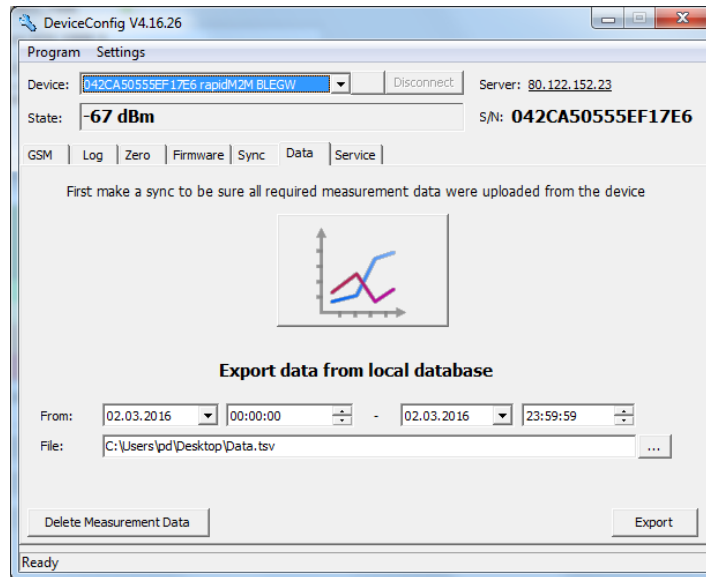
DeviceConfig V4.16.26

Program Settings

Device: 042CA50555EF17E6 rapidM2M BLEGW
Disconnect
Server: 80.122.152.23

State: -67 dBm
S/N: 042CA50555EF17E6

GSM | Log | Zero | Firmware | Sync | Data | Service

First make a sync to be sure all required measurement data were uploaded from the device

Export data from local database

From: 02.03.2016 | 00:00:00 - 02.03.2016 | 23:59:59

File: C:\Users\pd\Desktop\Data.tsv ...

Delete Measurement Data
Export

Ready